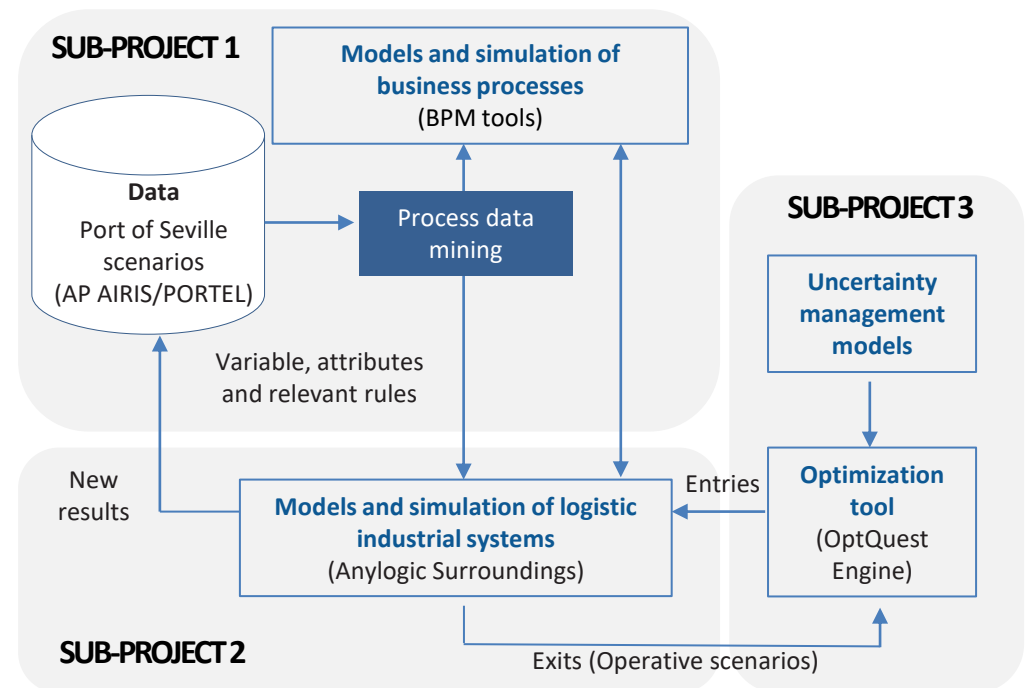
SUB-PROJECT 1

Models and simulation of business processes
(BPM tools)

Data
Port of Seville scenarios
(AP AIRIS/PORTEL)

Process data mining

SUB-PROJECT 3

Uncertainty management models

Variable, attributes and relevant rules

New results

Entries

Optimization tool
(OptQuest Engine)

Models and simulation of logistic industrial systems
(Anylogic Surroundings)

SUB-PROJECT 2

Exits (Operative scenarios)